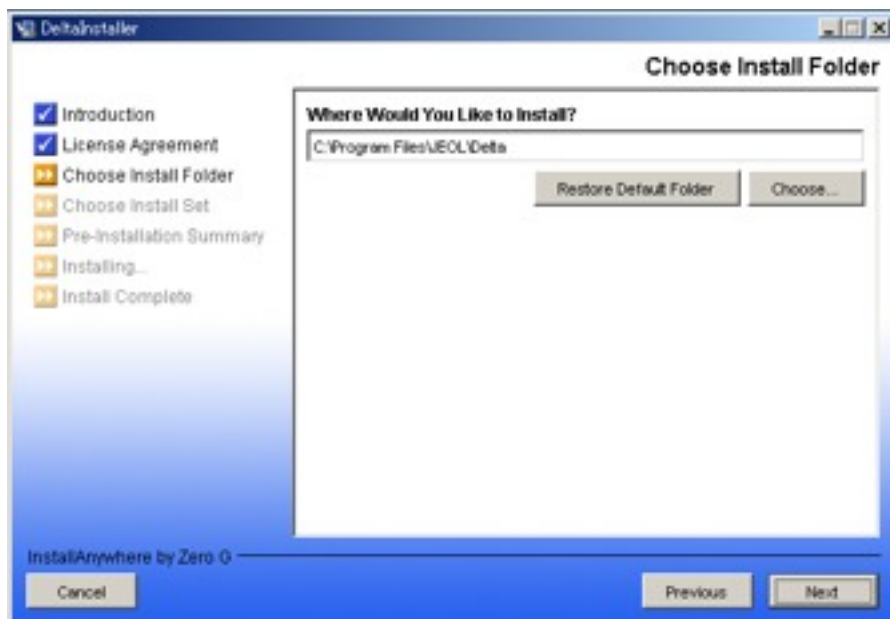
DeltaInstaller

Choose Install Folder

Introduction
License Agreement
Choose Install Folder
Choose Install Set
Pre-Installation Summary
Installing...
Install Complete

Where Would You Like to Install?

C:\Program Files\JEOL\Delta

Restore Default Folder
Choose...

InstallAnywhere by Zero G

Cancel
Previous
Next